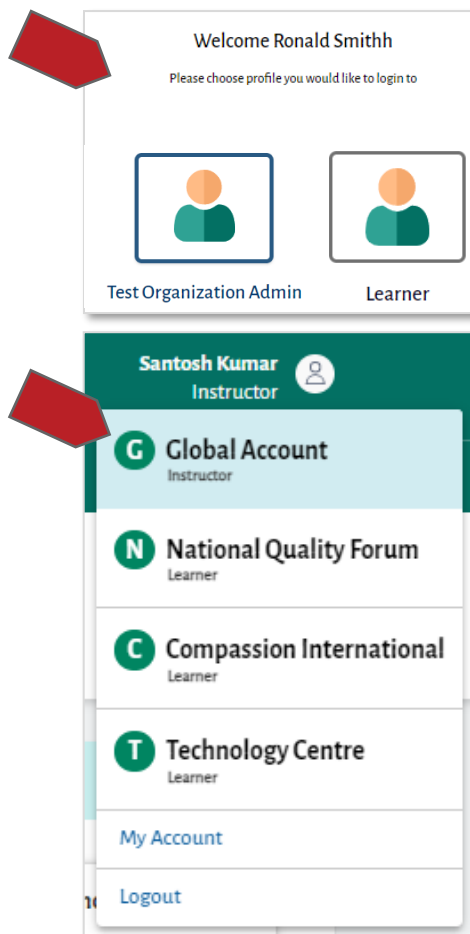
Welcome Ronald Smithh

Please choose profile you would like to login to

Test Organization Admin

Learner

Santosh Kumar
Instructor

G Global Account
Instructor

N National Quality Forum
Learner

C Compassion International
Learner

T Technology Centre
Learner

My Account

Logout